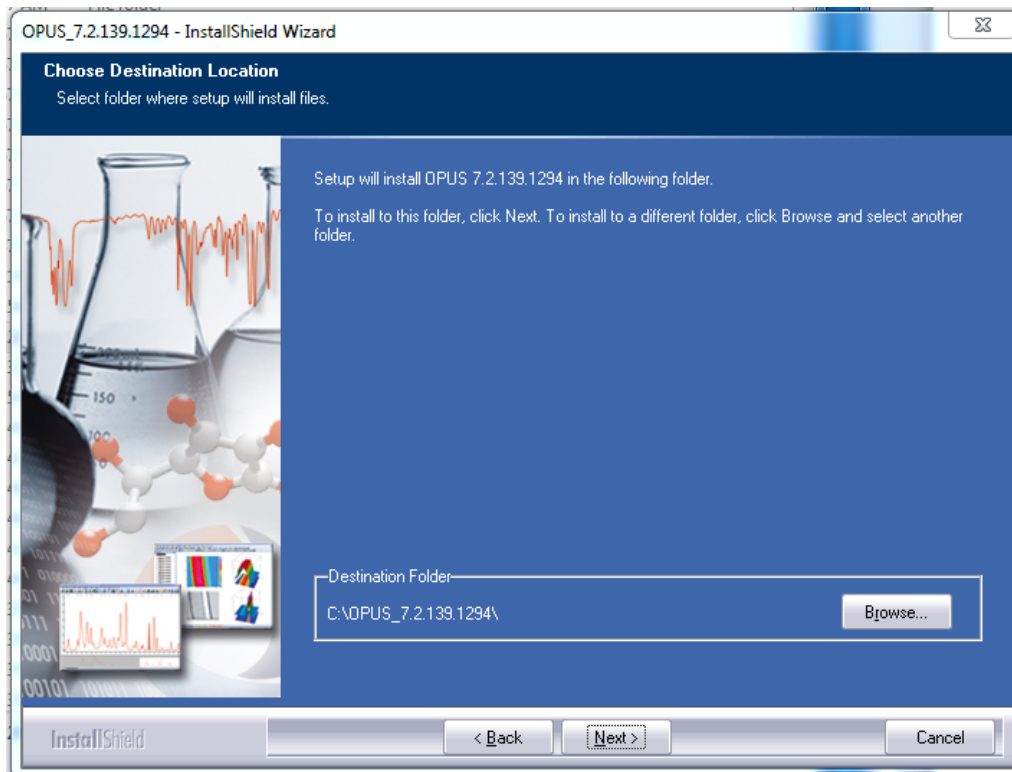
OPUS_7.2.139.1294 - InstallShield Wizard

Choose Destination Location
Select folder where setup will install files.

150

Setup will install OPUS 7.2.139.1294 in the following folder.

To install to this folder, click Next. To install to a different folder, click Browse and select another folder.

Destination Folder
C:\OPUS_7.2.139.1294\

Browse...

InstallShield

< Back
Next >
Cancel